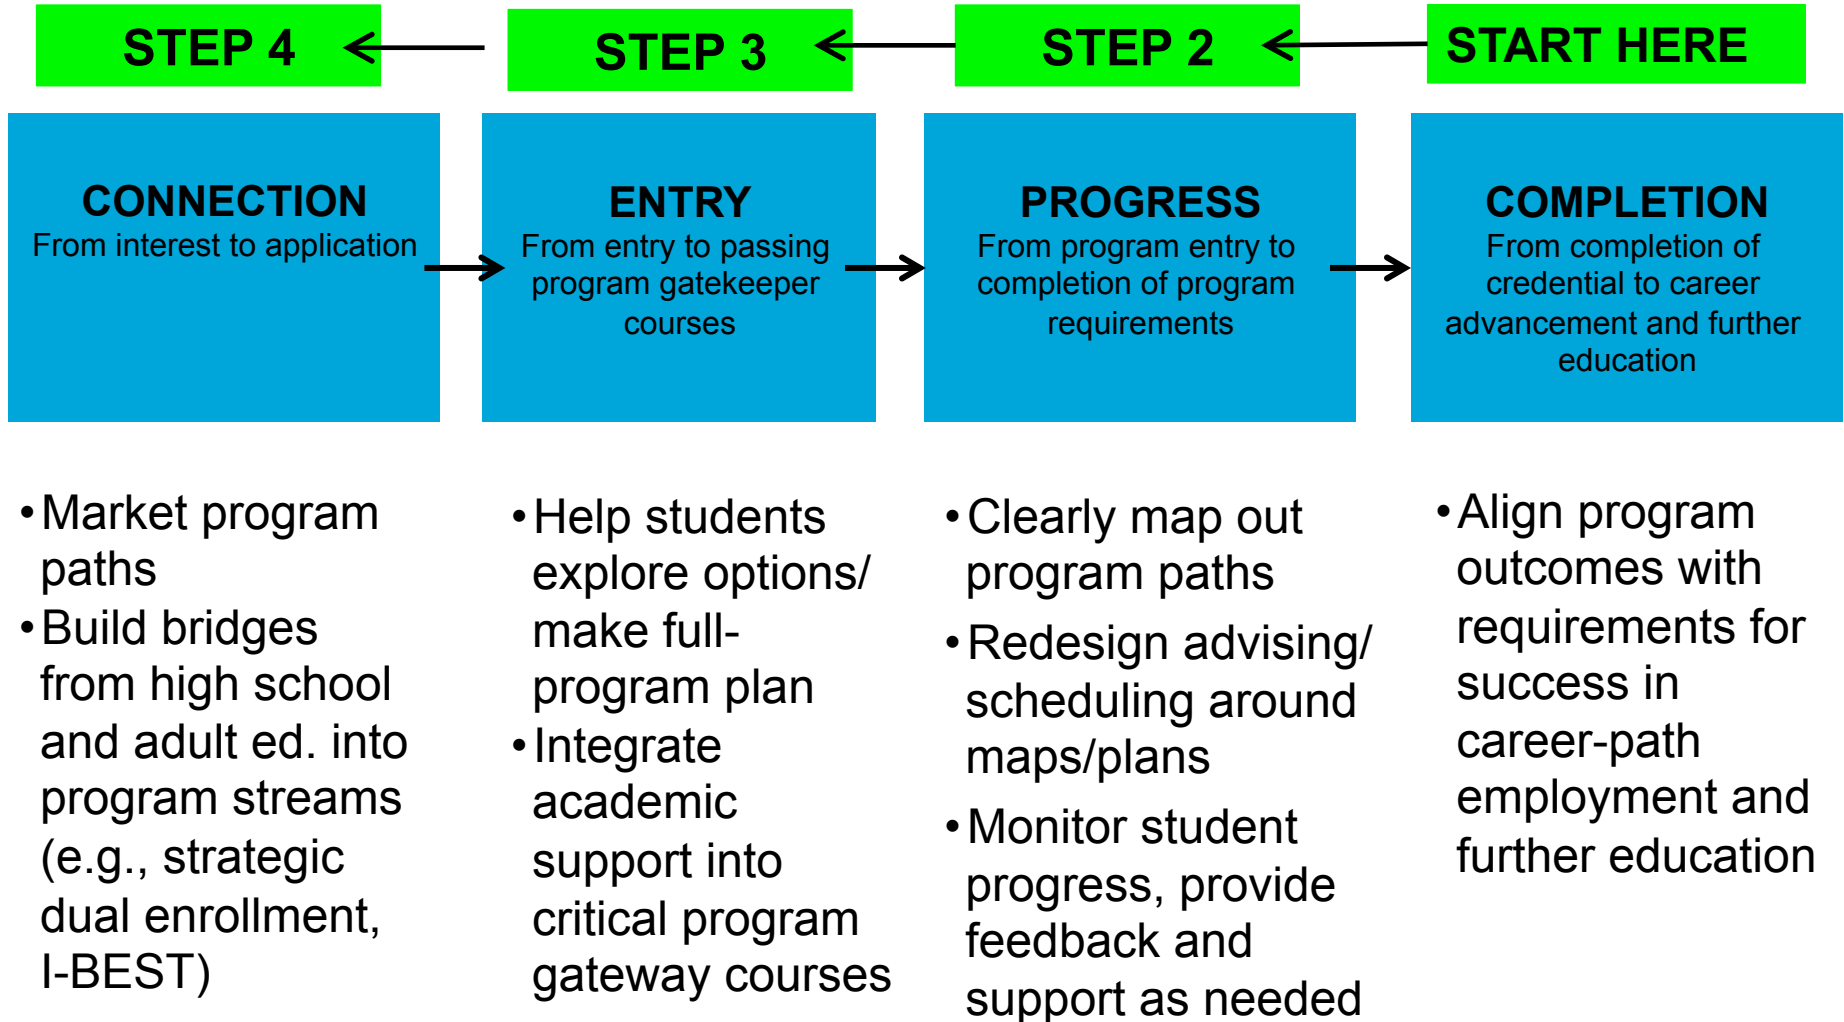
START HERE

STEP 2

STEP 3

STEP 4

CONNECTION
From interest to application

ENTRY
From entry to passing program gatekeeper courses

PROGRESS
From program entry to completion of program requirements

COMPLETION
From completion of credential to career advancement and further education

• Market program paths
• Build bridges from high school and adult ed. into program streams (e.g., strategic dual enrollment, I-BEST)

• Help students explore options/ make full-program plan
• Integrate academic support into critical program gateway courses

• Clearly map out program paths
• Redesign advising/ scheduling around maps/plans
• Monitor student progress, provide feedback and support as needed

• Align program outcomes with requirements for success in career-path employment and further education